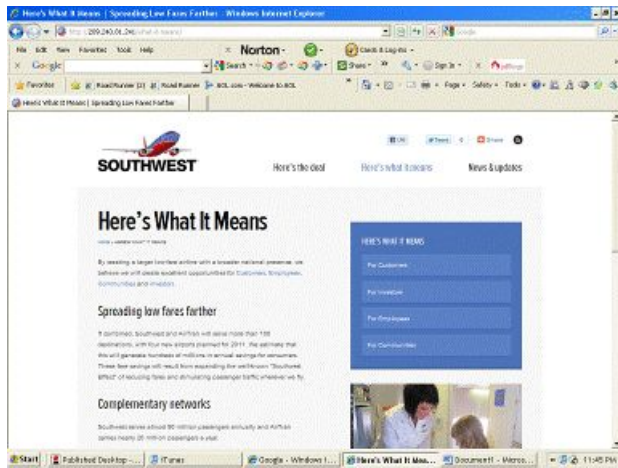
Here's What It Means | Spreading Low Fares Farther - Windows Internet Explorer

http://209.240.01.24/what-it-means/

File Edit View Favorites Tools Help

Norton

Cards & Log-ins

Google

Search

Share

Sign In

Favorites

Road Runner

AOL.com - Welcome to AOL

Page Safety Tools

Here's What It Means | Spreading Low Fares Farther

SOUTHWEST

Here's the deal

Here's what it means

News & updates

Like

Tweet

Share

Here's What It Means

By creating a larger low-fare airline with a broader national presence, we believe we will create excellent opportunities for Customers, Employees, Communities and Investors.

Spreading low fares farther

If combined, Southwest and AirTran will serve more than 100 destinations, with four new airports planned for 2011. We estimate that this will generate hundreds of millions in annual savings for consumers. These fare savings will result from expanding the well-known "Southwest Effect" of reducing fares and stimulating passenger traffic wherever we fly.

Complementary networks

Southwest serves about 90 million passengers annually and AirTran carries nearly 25 million passengers a year.

HERE'S WHAT IT MEANS

For Customers

For Investors

For Employees

For Communities

Start

Published Desktop -...

iTunes

Google - Windows I...

Here's What It Mea...

Document1 - Micros...

11:45 PM